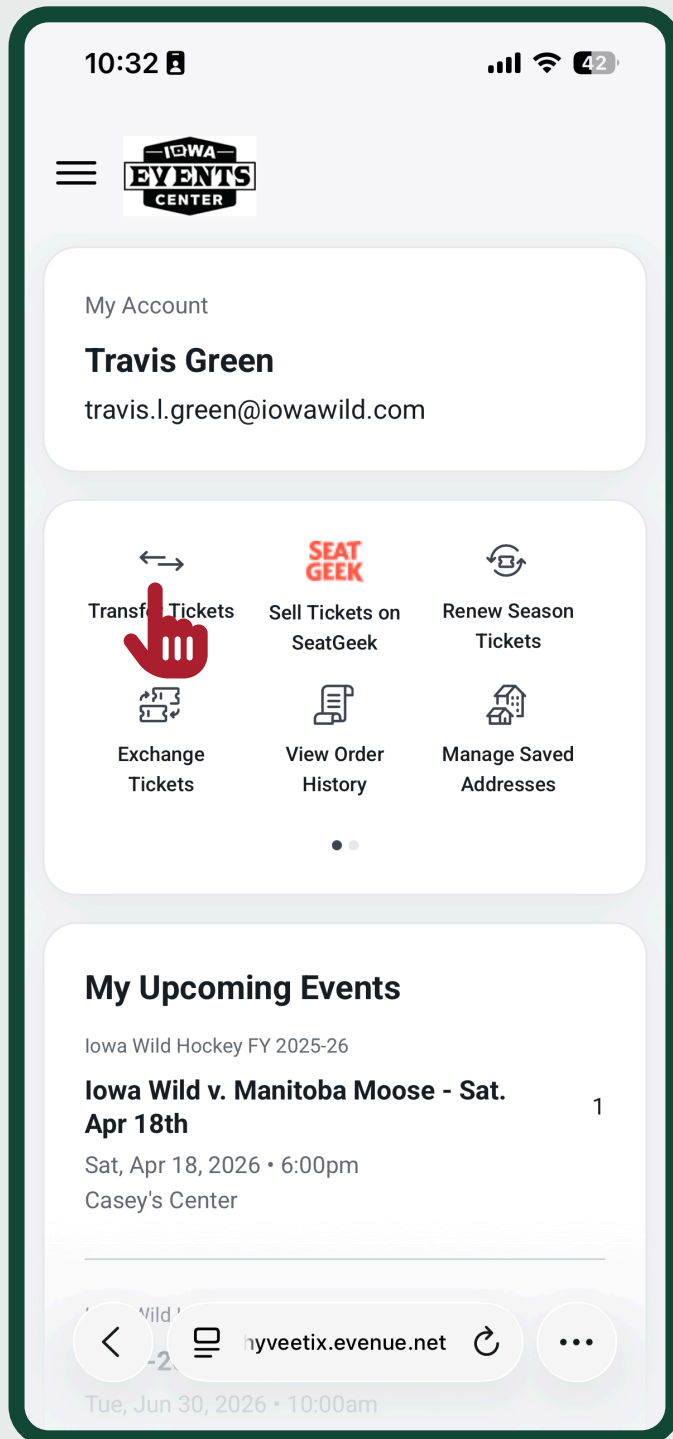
10:32

42

IOWA EVENTS CENTER

My Account

Travis Green

travis.l.green@iowawild.com

Transf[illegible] Tickets

SEAT GEEK

Sell Tickets on SeatGeek

Renew Season Tickets

Exchange Tickets

View Order History

Manage Saved Addresses

My Upcoming Events

Iowa Wild Hockey FY 2025-26

Iowa Wild v. Manitoba Moose - Sat. Apr 18th

1

Sat, Apr 18, 2026 • 6:00pm

Casey's Center

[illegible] Wild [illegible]

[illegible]-2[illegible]

hyveetix.evenue.net

Tue, Jun 30, 2026 • 10:00am